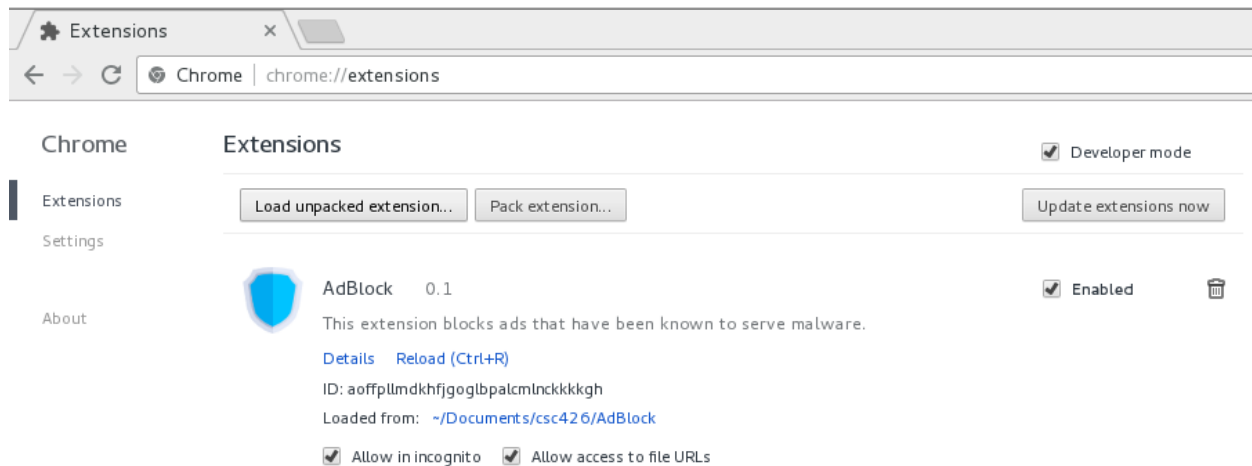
Extensions ×

Chrome | chrome://extensions

Chrome

Extensions

Settings

About

Extensions

Developer mode

Load unpacked extension...

Pack extension...

Update extensions now

AdBlock 0.1

This extension blocks ads that have been known to serve malware.

Details Reload (Ctrl+R)

ID: aoffpllmdkhfjgoglbpalcmlnckkkkgh

Loaded from: ~/Documents/csc426/AdBlock

Allow in incognito Allow access to file URLs

Enabled